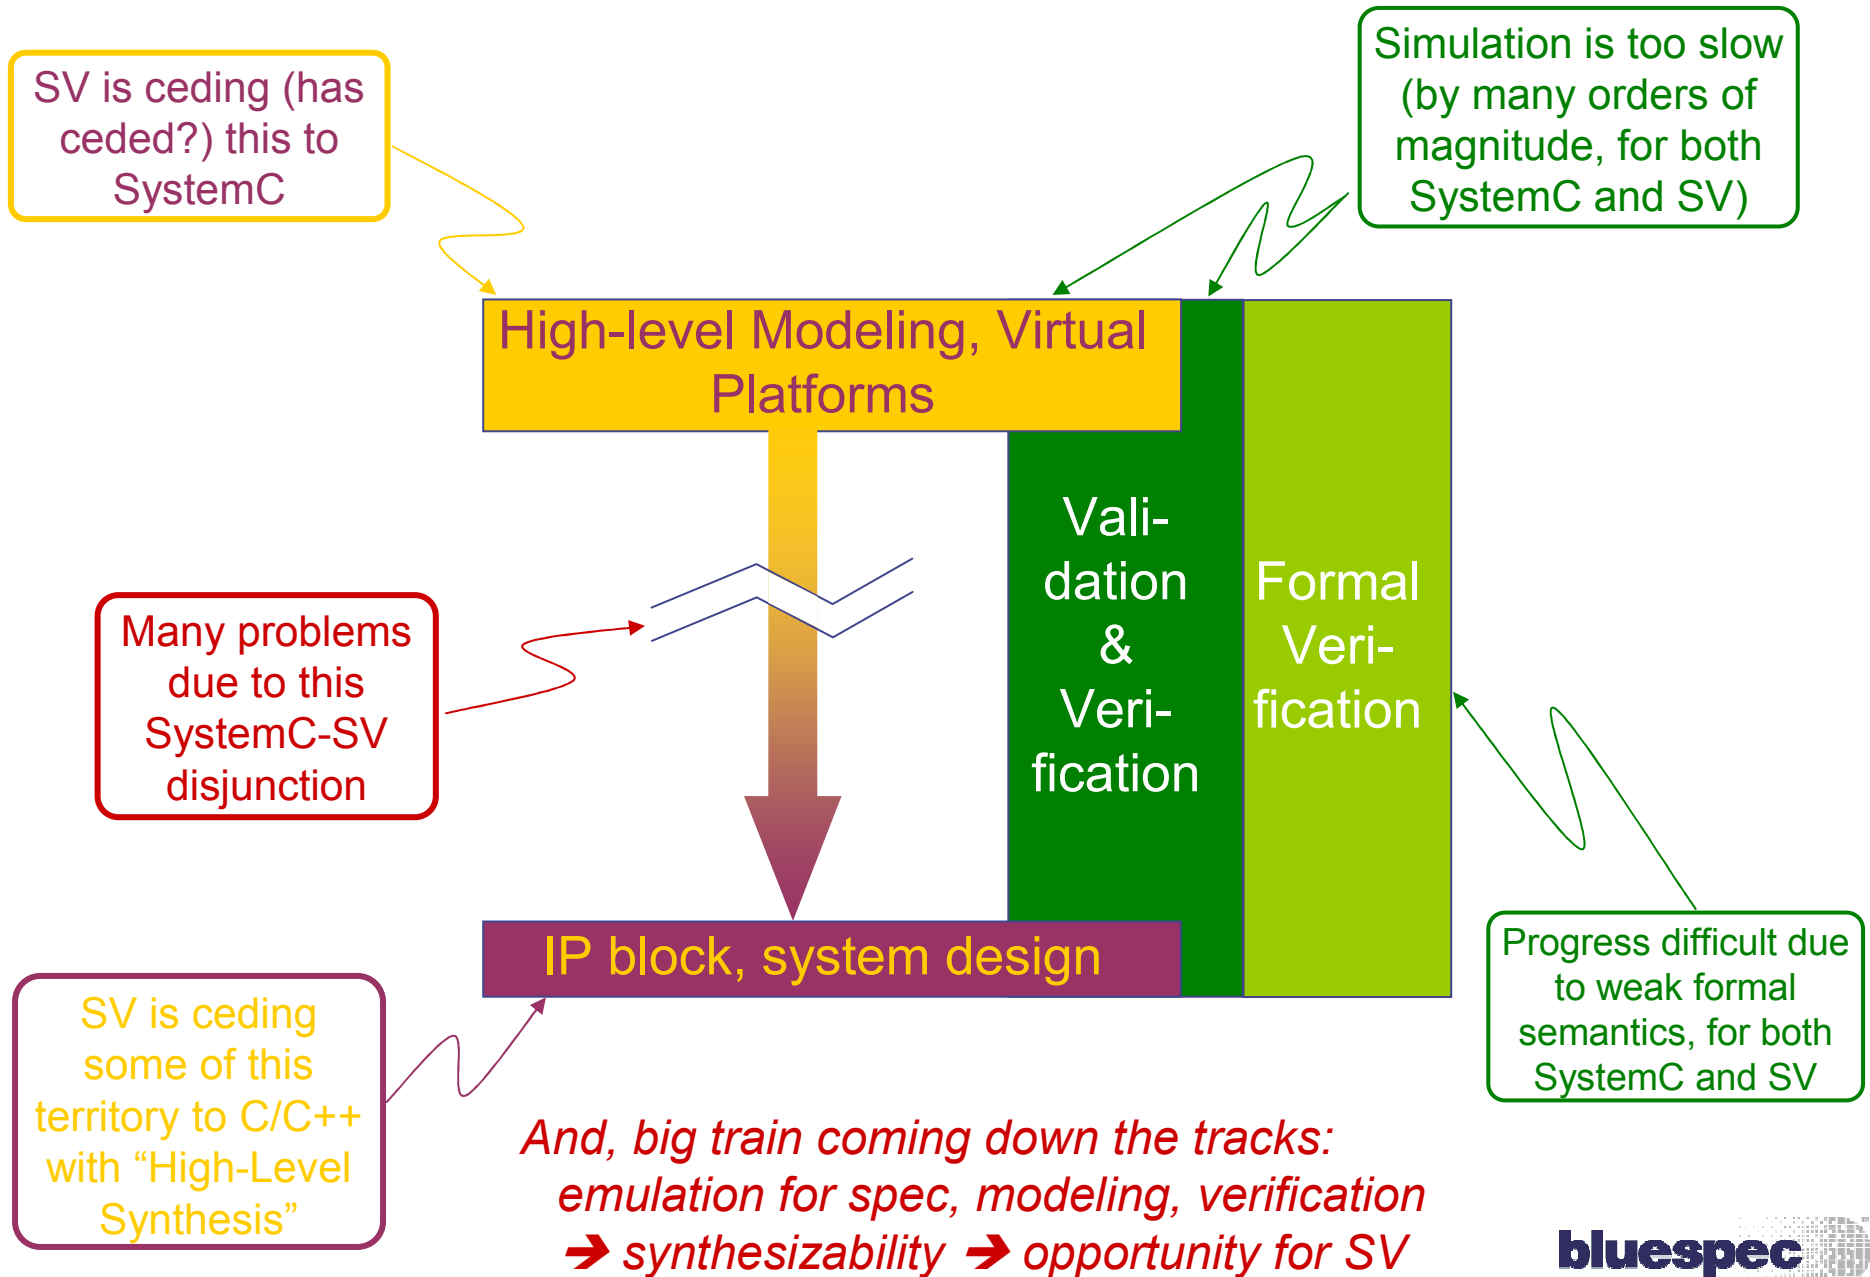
SV is ceding (has ceded?) this to SystemC

Simulation is too slow (by many orders of magnitude, for both SystemC and SV)

High-level Modeling, Virtual Platforms

Vali-dation & Veri-fication

Formal Veri-fication

Many problems due to this SystemC-SV disjunction

IP block, system design

Progress difficult due to weak formal semantics, for both SystemC and SV

SV is ceding some of this territory to C/C++ with “High-Level Synthesis”

And, big train coming down the tracks: emulation for spec, modeling, verification ➔ synthesizability ➔ opportunity for SV

bluespec